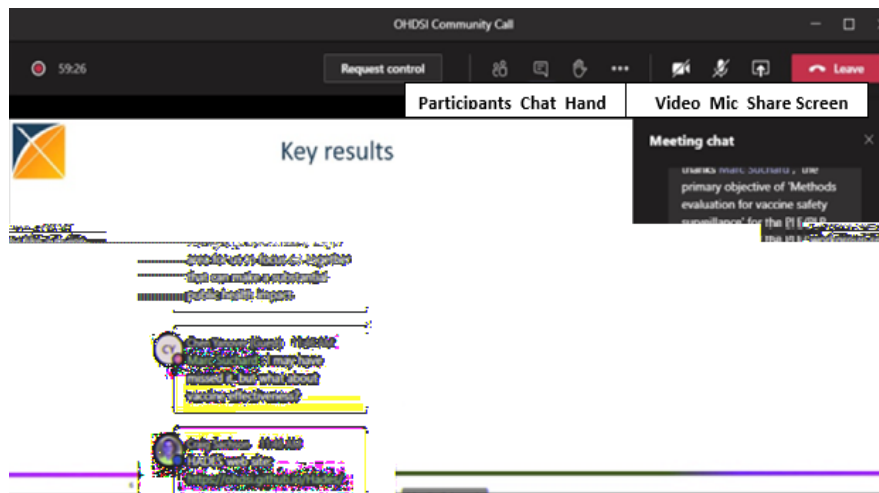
OHDSI Community Call

59:26

Request control

Leave

Participants Chat Hand

Video Mic Share Screen

Key results

Meeting chat

thanks Marc Suchard, the primary objective of 'Methods evaluation for vaccine safety surveillance' for the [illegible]

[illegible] that can make a substantial public health impact

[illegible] may have missed it, but what about vaccine effectiveness?

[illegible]

https://ohdsi.github.io/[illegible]